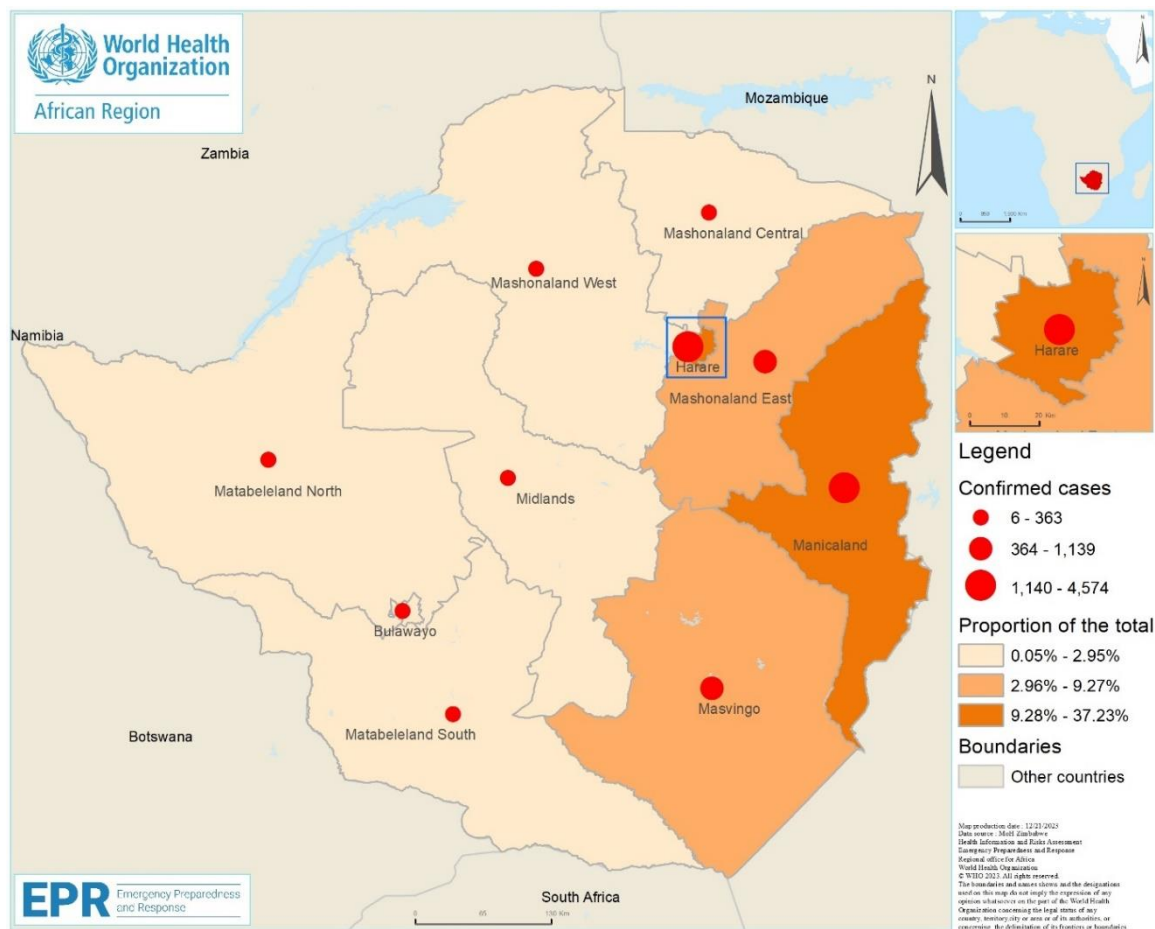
World Health Organization
African Region

Zambia

Mozambique

N

Mashonaland Central

Mashonaland West

Namibia

Harare

Mashonaland East

Matabeleland North

Midlands

Manicaland

Bulawayo

Masvingo

Matabeleland South

Botswana

South Africa

EPR Emergency Preparedness and Response

0 65 130 Km

0 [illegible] 1,000 Km

Harare

0 10 20 Km

Legend

Confirmed cases

6 - 363

364 - 1,139

1,140 - 4,574

Proportion of the total

0.05% - 2.95%

2.96% - 9.27%

9.28% - 37.23%

Boundaries

Other countries

Map production date : 12/21/2023
Data source : MoH Zimbabwe
Health Information and Risks Assessment
Emergency Preparedness and Response
Regional office for Africa
World Health Organization
© WHO 2023. All Rights reserved.
The boundaries and names shown and the designations used on this map do not imply the expression of any opinion whatsoever on the part of the World Health Organization concerning the legal status of any country, territory,city or area or of its authorities, or concerning the delimitation of its frontiers or boundaries